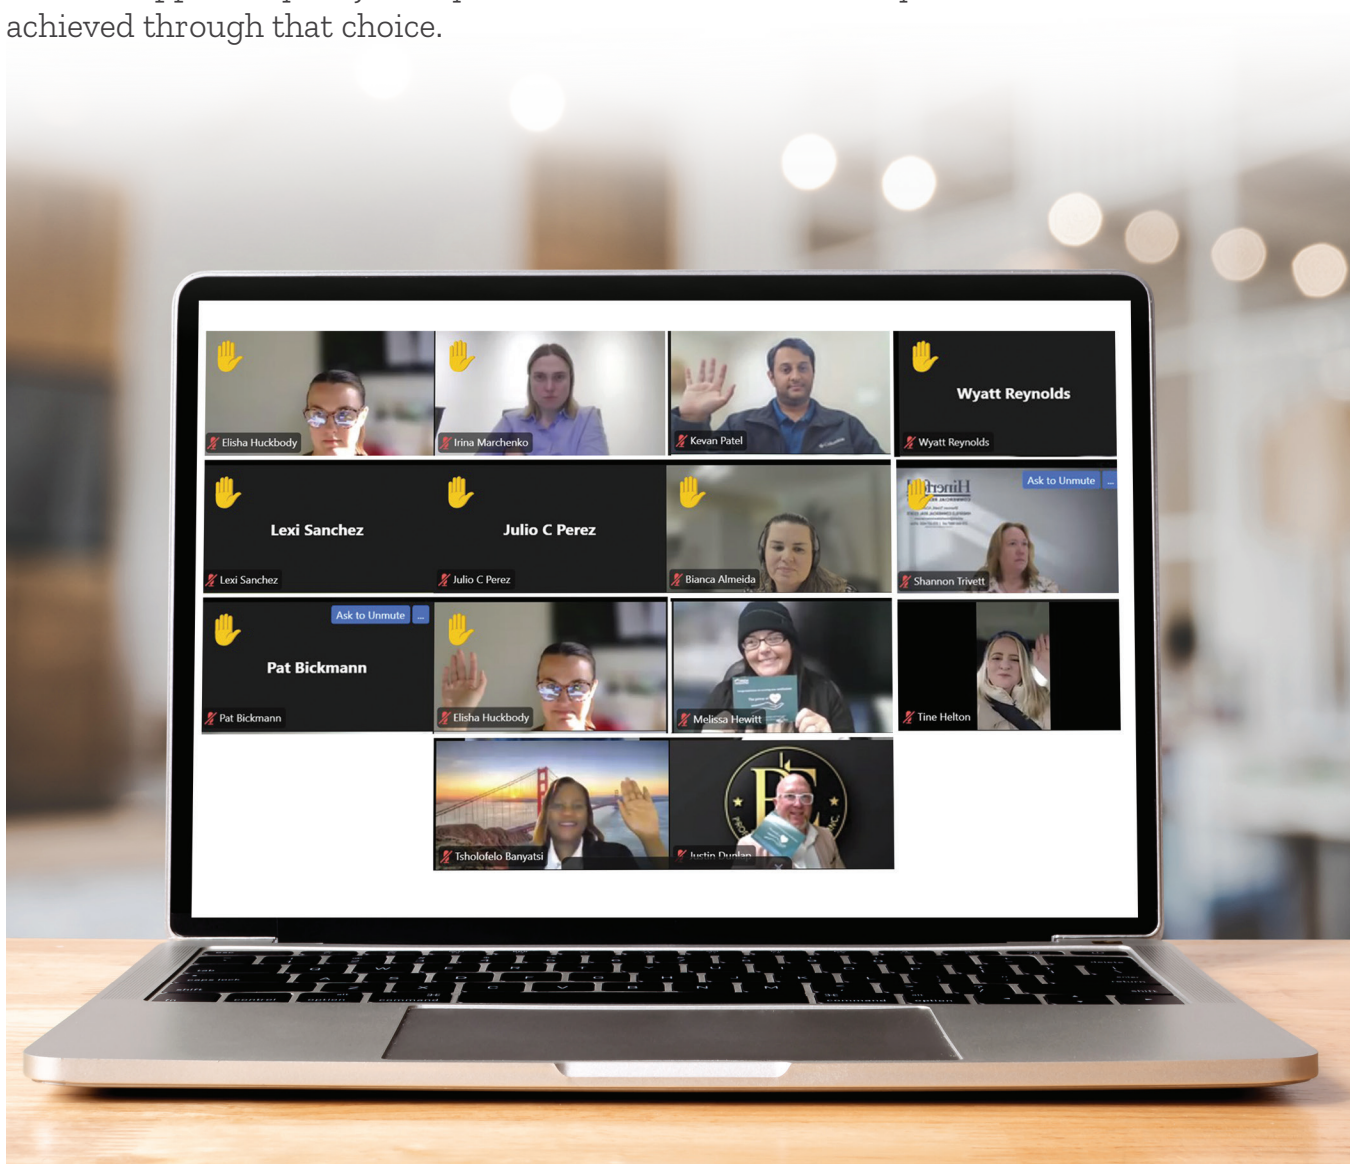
achieved through that choice.

Elisha Huckbody

Irina Marchenko

Kevan Patel

Wyatt Reynolds

Wyatt Reynolds

Lexi Sanchez

Lexi Sanchez

Julio C Perez

Julio C Perez

Bianca Almeida

Ask to Unmute

Shannon Trivett

Ask to Unmute

Pat Bickmann

Pat Bickmann

Elisha Huckbody

Melissa Hewitt

Tine Helton

Tsholofelo Banyatsi

Justin Dunlap